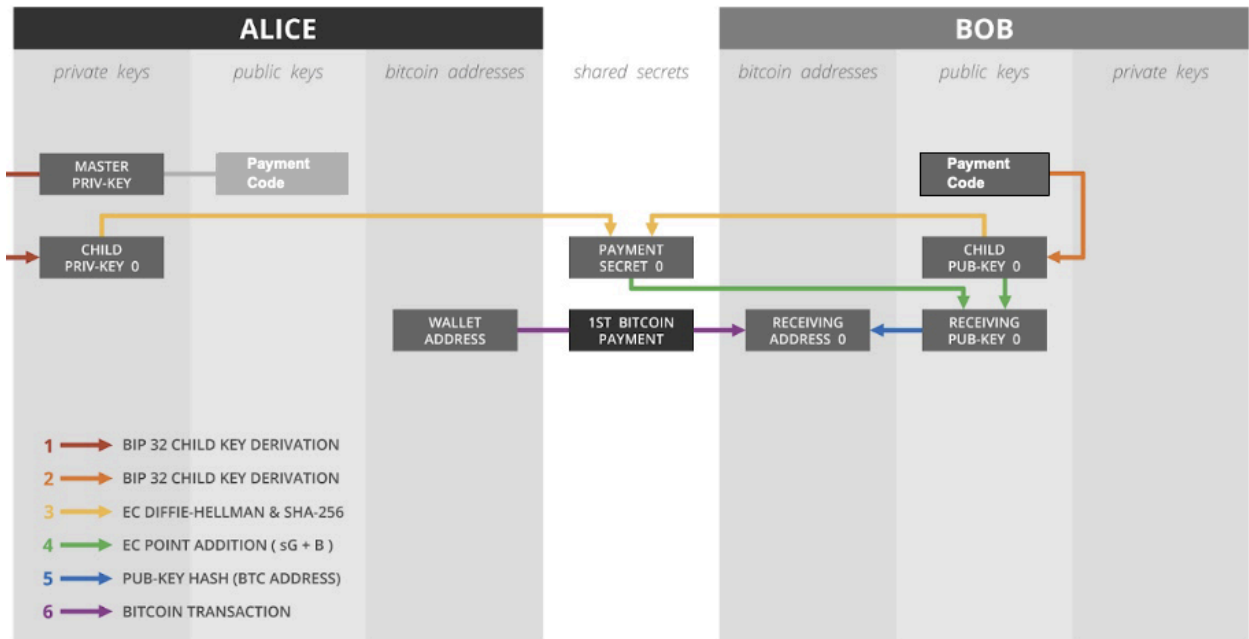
ALICE

BOB

private keys

public keys

bitcoin addresses

shared secrets

bitcoin addresses

public keys

private keys

MASTER PRIV-KEY

Payment Code

Payment Code

CHILD PRIV-KEY 0

PAYMENT SECRET 0

CHILD PUB-KEY 0

WALLET ADDRESS

1ST BITCOIN PAYMENT

RECEIVING ADDRESS 0

RECEIVING PUB-KEY 0

1 BIP 32 CHILD KEY DERIVATION

2 BIP 32 CHILD KEY DERIVATION

3 EC DIFFIE-HELLMAN & SHA-256

4 EC POINT ADDITION ( sG + B )

5 PUB-KEY HASH (BTC ADDRESS)

6 BITCOIN TRANSACTION